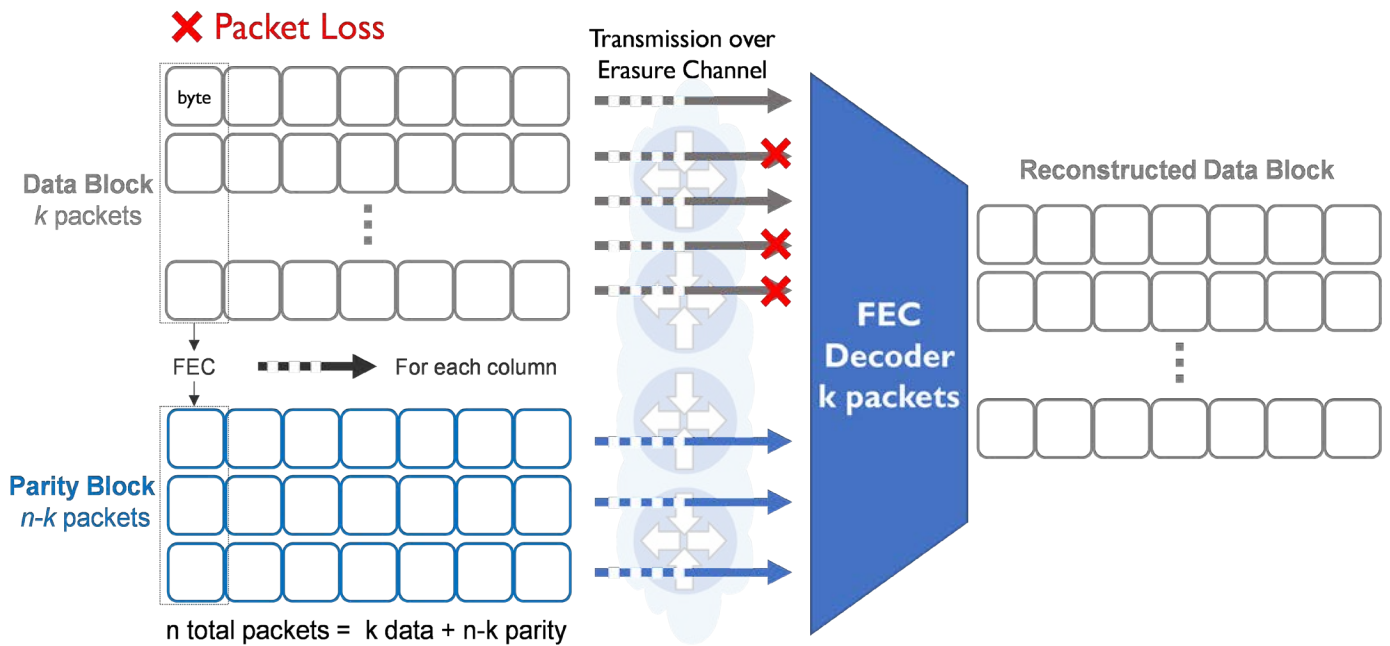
✕ Packet Loss

Transmission over Erasure Channel

byte

Data Block
*k* packets

FEC

For each column

Parity Block
*n-k* packets

n total packets = k data + n-k parity

FEC Decoder k packets

Reconstructed Data Block